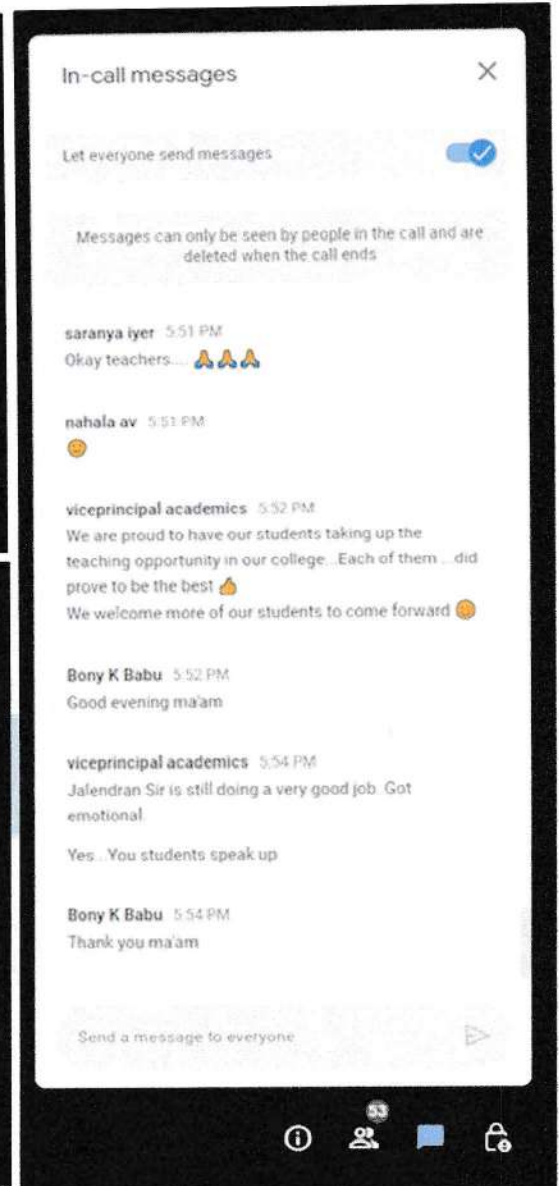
In-call messages

Let everyone send messages

Messages can only be seen by people in the call and are deleted when the call ends

saranya iyer 5:51 PM
Okay teachers.... 🙏🙏🙏

nahala av 5:51 PM
🙂

viceprincipal academics 5:52 PM
We are proud to have our students taking up the teaching opportunity in our college...Each of them ...did prove to be the best 👍
We welcome more of our students to come forward 🙂

Bony K Babu 5:52 PM
Good evening ma'am

viceprincipal academics 5:54 PM
Jalendran Sir is still doing a very good job. Got emotional.

Yes...You students speak up

Bony K Babu 5:54 PM
Thank you ma'am

Send a message to everyone

53